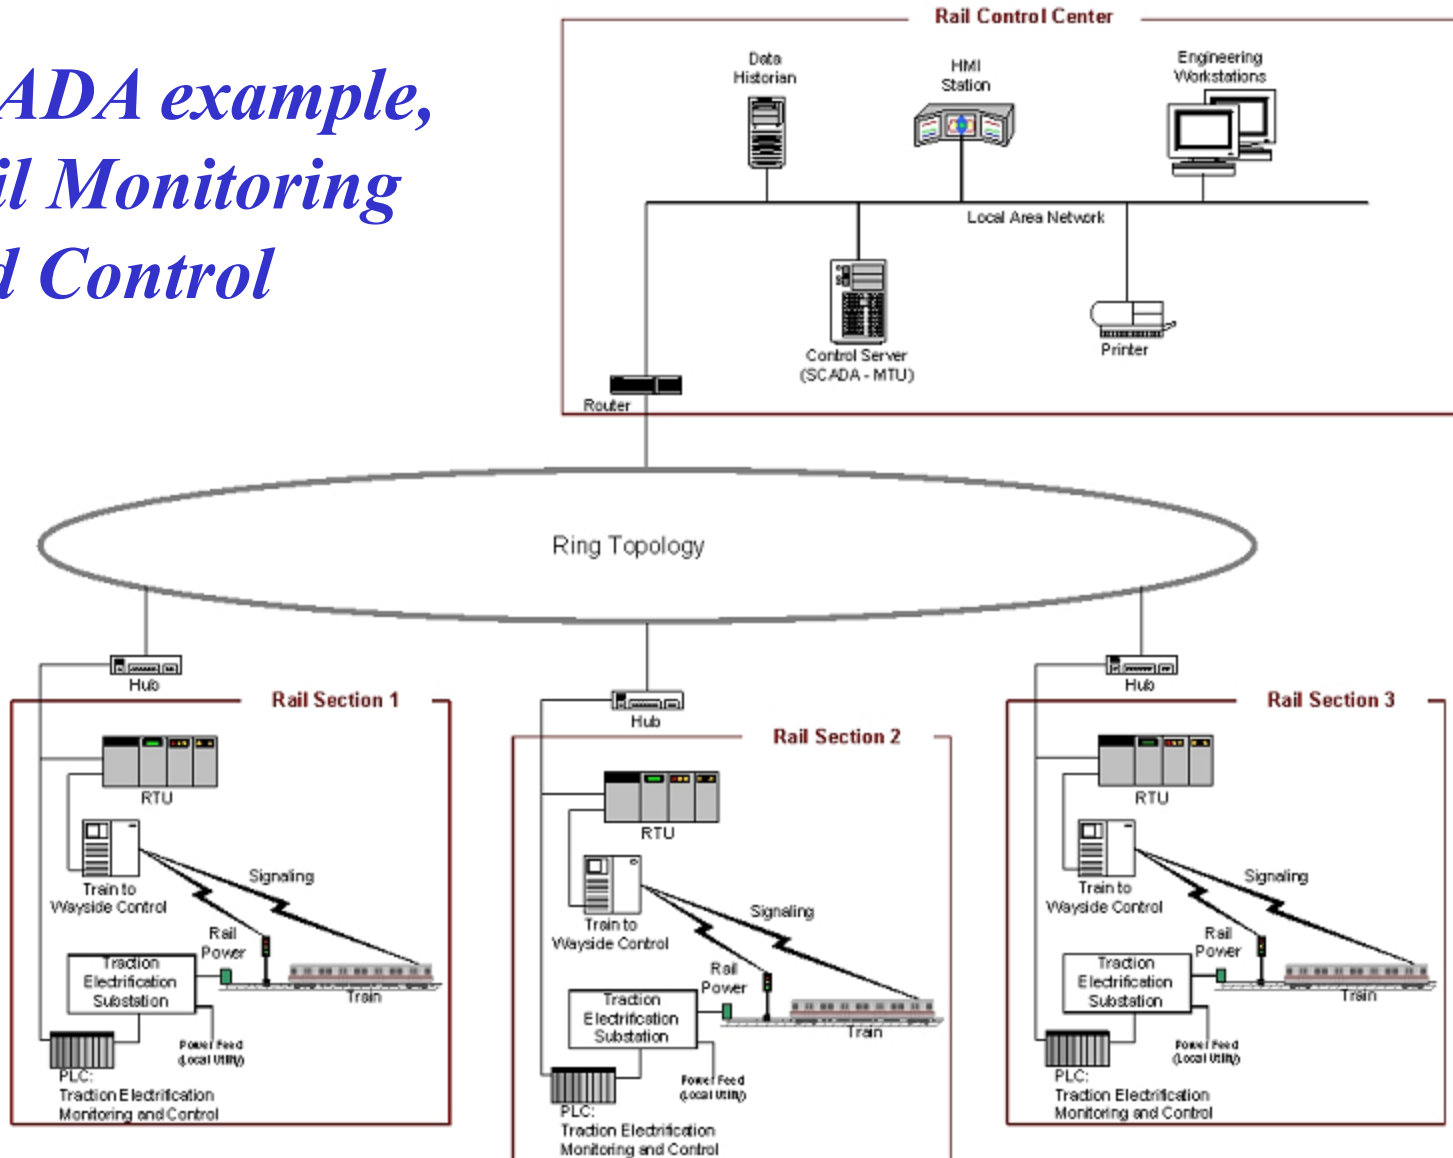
ADA example,
il Monitoring
d Control

Rail Control Center

Data Historian

HMI Station

Engineering Workstations

Local Area Network

Control Server (SCADA - MTU)

Printer

Router

Ring Topology

Hub

Rail Section 1

RTU

Train to Wayside Control

Signaling

Rail Power

Traction Electrification Substation

Train

Power Feed (Local Utility)

PLC: Traction Electrification Monitoring and Control

Hub

Rail Section 2

RTU

Train to Wayside Control

Signaling

Rail Power

Traction Electrification Substation

Train

Power Feed (Local Utility)

PLC: Traction Electrification Monitoring and Control

Hub

Rail Section 3

RTU

Train to Wayside Control

Signaling

Rail Power

Traction Electrification Substation

Train

Power Feed (Local Utility)

PLC: Traction Electrification Monitoring and Control